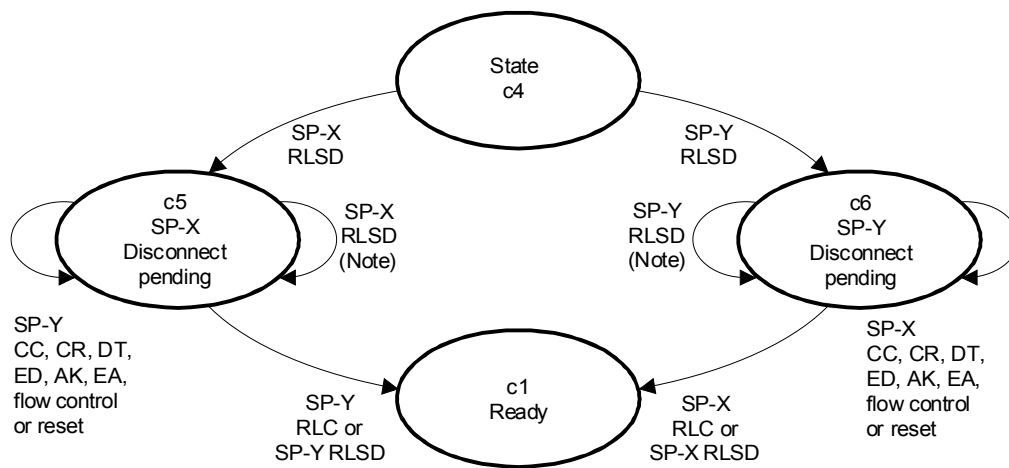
State
c4

SP-X
RLSD

SP-Y
RLSD

c5
SP-X
Disconnect
pending

SP-X
RLSD
(Note)

SP-Y
RLSD
(Note)

c6
SP-Y
Disconnect
pending

SP-Y
CC, CR, DT,
ED, AK, EA,
flow control
or reset

SP-X
CC, CR, DT,
ED, AK, EA,
flow control
or reset

c1
Ready

SP-Y
RLC or
SP-Y RLSD

SP-X
RLC or
SP-X RLSD